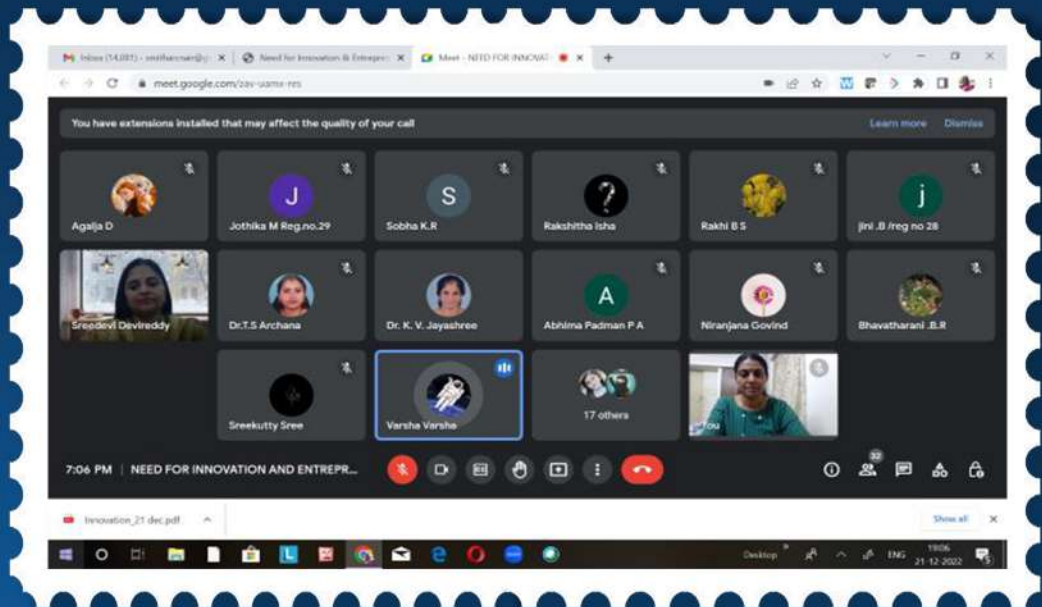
Inbox (14,081) - smithasnair@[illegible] ×
Need for Innovation & Entrepre ×
Meet - NEED FOR INNOVATI ×
+

meet.google.com/zav-uamx-res

You have extensions installed that may affect the quality of your call
Learn more
Dismiss

Agalja D
J
Jothika M Reg.no.29
S
Sobha K.R
Rakshitha Isha
Rakhi B S
j
jini .B /reg no 28
Sreedevi Devireddy
Dr.T.S Archana
Dr. K. V. Jayashree
A
Abhima Padman P A
Niranjana Govind
Bhavatharani .B.R
Sreekutty Sree
Varsha Varsha
17 others
You

7:06 PM | NEED FOR INNOVATION AND ENTREPR...
32

Innovation_21 dec.pdf
Show all

Desktop
ENG
19:06
21-12-2022